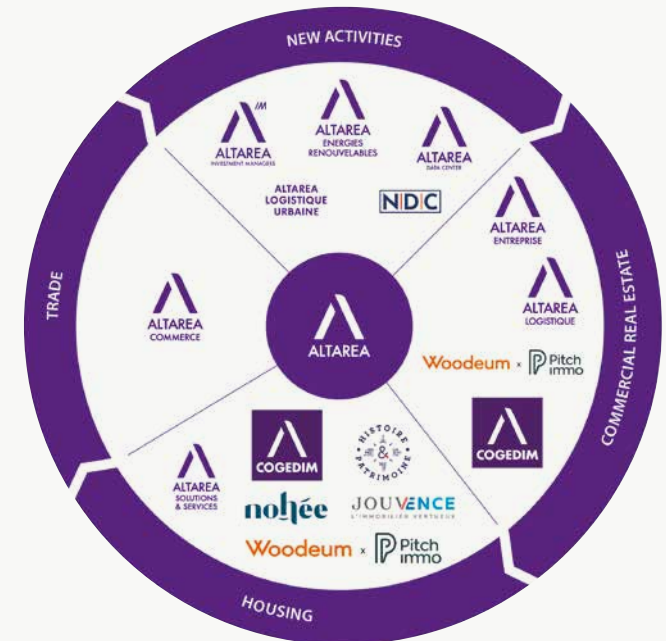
NEW ACTIVITIES

ALTAREA INVESTMENT MANAGERS

ALTAREA ENERGIES RENOUVELABLES

ALTAREA DATA CENTER

ALTAREA LOGISTIQUE URBAINE

NDC

ALTAREA ENTREPRISE

ALTAREA LOGISTIQUE

Woodeum x Pitch immo

COGEDIM

COMMERCIAL REAL ESTATE

TRADE

ALTAREA COMMERCE

ALTAREA

ALTAREA SOLUTIONS & SERVICES

COGEDIM

HISTOIRE & PATRIMOINE

nohée

JOUVENCE L'IMMOBILIER VERTUEUX

Woodeum x Pitch immo

HOUSING